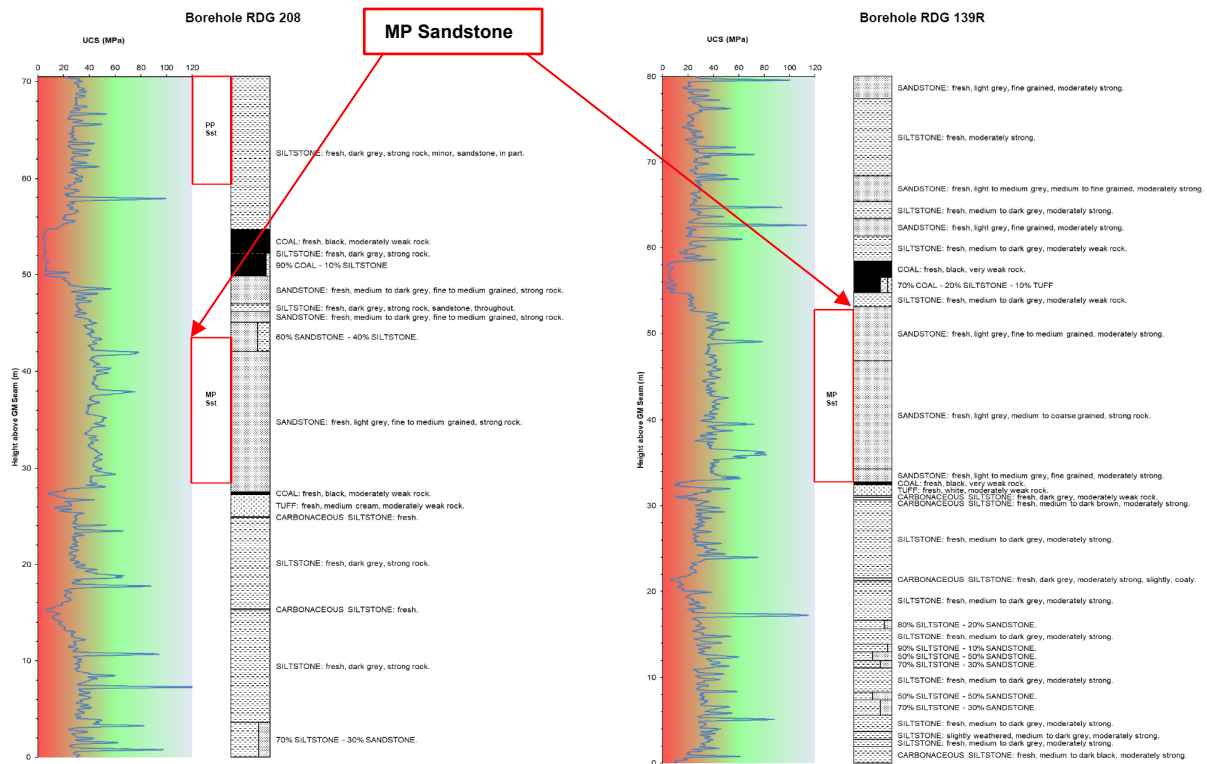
Borehole RDG 208

MP Sandstone

Borehole RDG 139R

UCS (MPa)

0 20 40 60 80 100 120

70
60
50
40
30
20
10
0

Height above GM Seam (m)

PP Sst

MP Sst

SILTSTONE: fresh, dark grey, strong rock, minor, sandstone, in part.

COAL: fresh, black, moderately weak rock.
SILTSTONE: fresh, dark grey, strong rock.
90% COAL - 10% SILTSTONE

SANDSTONE: fresh, medium to dark grey, fine to medium grained, strong rock.

SILTSTONE: fresh, dark grey, strong rock, sandstone, throughout.
SANDSTONE: fresh, medium to dark grey, fine to medium grained, strong rock.

60% SANDSTONE - 40% SILTSTONE.

SANDSTONE: fresh, light grey, fine to medium grained, strong rock.

COAL: fresh, black, moderately weak rock.
TUFF: fresh, medium cream, moderately weak rock.
CARBONACEOUS SILTSTONE: fresh.

SILTSTONE: fresh, dark grey, strong rock.

CARBONACEOUS SILTSTONE: fresh.

SILTSTONE: fresh, dark grey, strong rock.

70% SILTSTONE - 30% SANDSTONE.

UCS (MPa)

0 20 40 60 80 100 120

80
70
60
50
40
30
20
10
0

Height above GM Seam (m)

MP Sst

SANDSTONE: fresh, light grey, fine grained, moderately strong.

SILTSTONE: fresh, moderately strong.

SANDSTONE: fresh, light to medium grey, medium to fine grained, moderately strong.

SILTSTONE: fresh, medium to dark grey, moderately strong.
SANDSTONE: fresh, light grey, fine grained, moderately strong.

SILTSTONE: fresh, medium to dark grey, moderately weak rock.

COAL: fresh, black, very weak rock.
70% COAL - 20% SILTSTONE - 10% TUFF
SILTSTONE: fresh, medium to dark grey, moderately weak rock.

SANDSTONE: fresh, light grey, fine to medium grained, moderately strong.

SANDSTONE: fresh, light grey, medium to coarse grained, strong rock.

SANDSTONE: fresh, light to medium grey, fine grained, moderately strong.
COAL: fresh, black, very weak rock.
TUFF: fresh, white, moderately weak rock.
CARBONACEOUS SILTSTONE: fresh, dark grey, moderately weak rock.
CARBONACEOUS SILTSTONE: fresh, medium to dark brown, moderately strong.

SILTSTONE: fresh, medium to dark grey, moderately strong.

CARBONACEOUS SILTSTONE: fresh, dark grey, moderately strong, slightly, coaly.

SILTSTONE: fresh, medium to dark grey, moderately strong.

80% SILTSTONE - 20% SANDSTONE.
SILTSTONE: fresh, medium to dark grey, moderately strong.
90% SILTSTONE - 10% SANDSTONE.
50% SILTSTONE - 50% SANDSTONE.
70% SILTSTONE - 30% SANDSTONE.

SILTSTONE: fresh, medium to dark grey, moderately strong.

50% SILTSTONE - 50% SANDSTONE.
70% SILTSTONE - 30% SANDSTONE.

SILTSTONE: fresh, medium to dark grey, moderately strong.
SILTSTONE: slightly weathered, medium to dark grey, moderately strong.
SILTSTONE: fresh, medium to dark grey, moderately strong.
CARBONACEOUS SILTSTONE: fresh, medium to dark black, moderately strong.